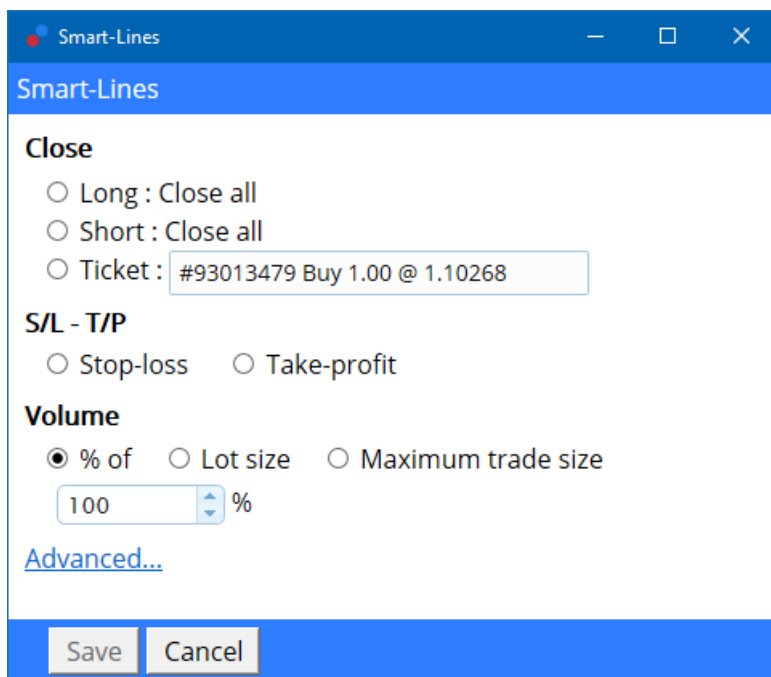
Smart-Lines

Smart-Lines

Close

Long : Close all

Short : Close all

Ticket : #93013479 Buy 1.00 @ 1.10268

S/L - T/P

Stop-loss Take-profit

Volume

% of Lot size Maximum trade size

100 %

Advanced...

Save Cancel